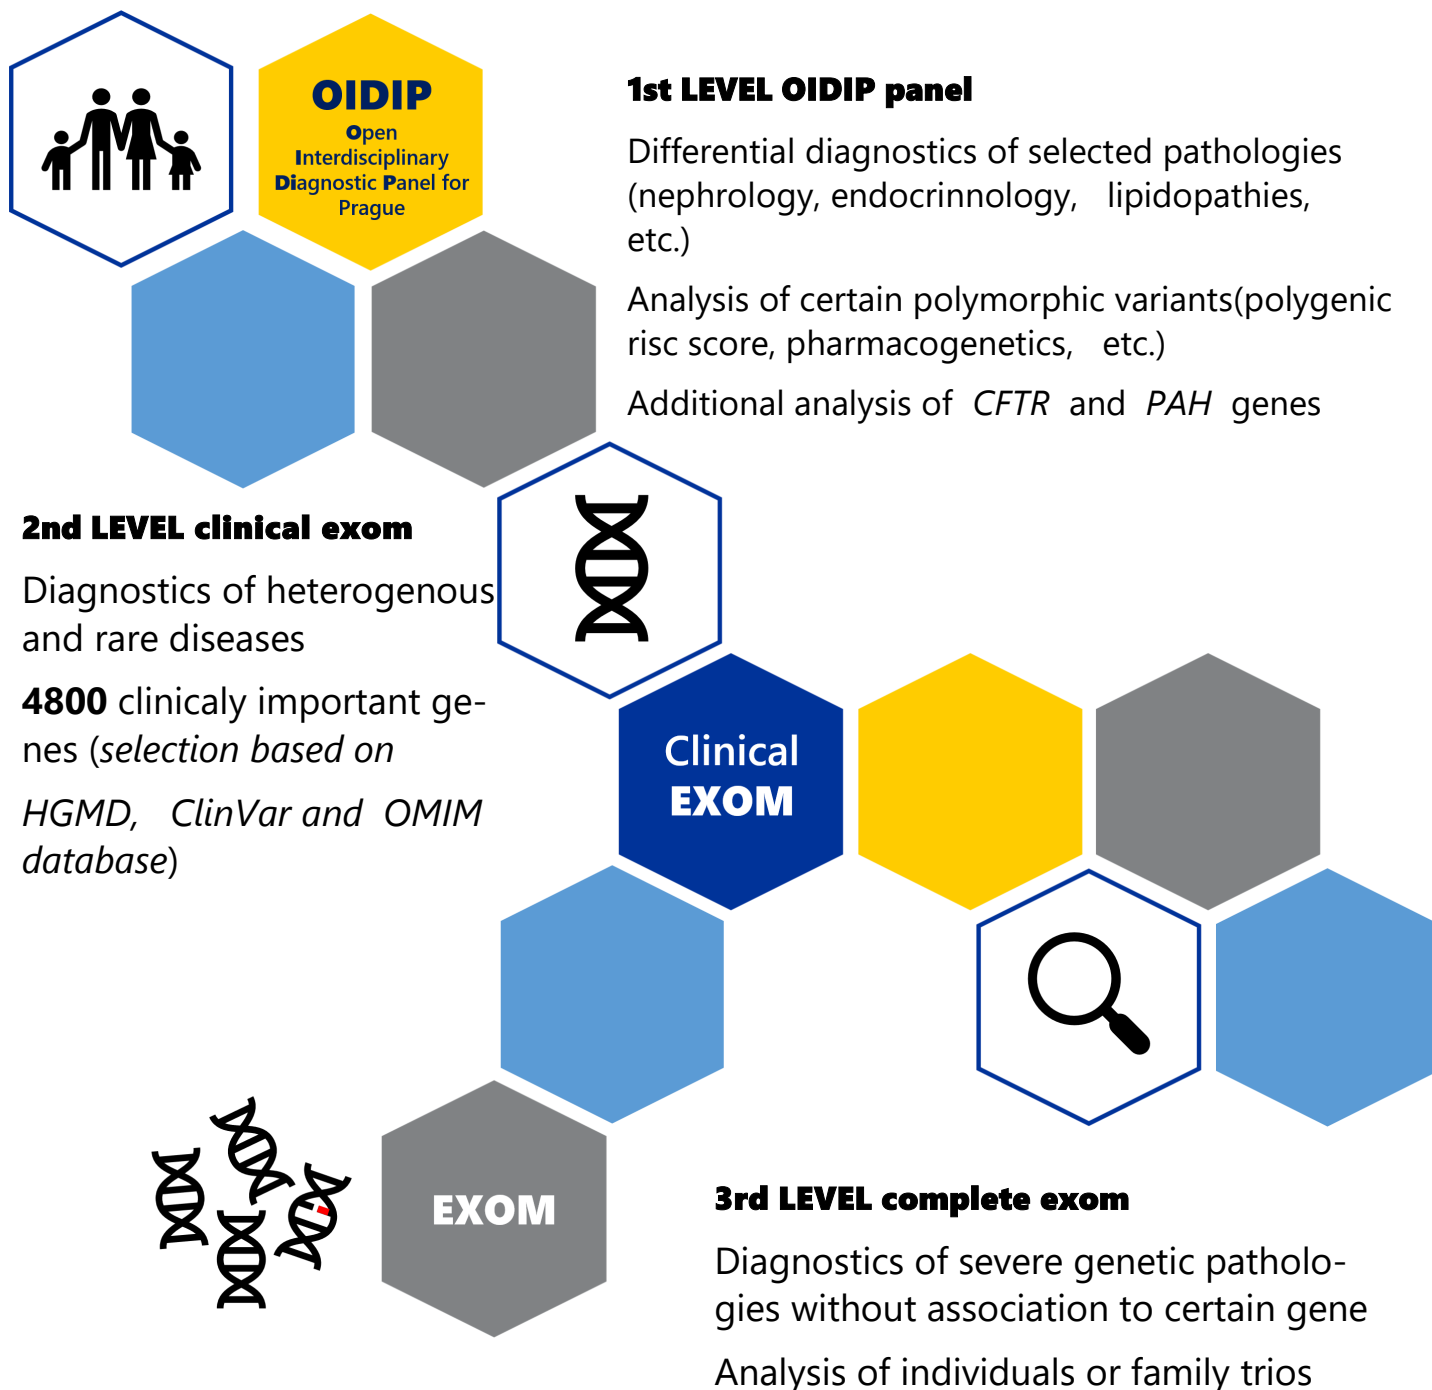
OIDIP
Open Interdisciplinary Diagnostic Panel for Prague

1st LEVEL OIDIP panel

Differential diagnostics of selected pathologies (nephrology, endocrinnology, lipidopathies, etc.)

Analysis of certain polymorphic variants(polygenic risc score, pharmacogenetics, etc.)

Additional analysis of *CFTR* and *PAH* genes

2nd LEVEL clinical exom

Diagnostics of heterogenous and rare diseases

**4800** clinicaly important genes (*selection based on HGMD, ClinVar and OMIM database*)

Clinical EXOM

EXOM

3rd LEVEL complete exom

Diagnostics of severe genetic pathologies without association to certain gene

Analysis of individuals or family trios